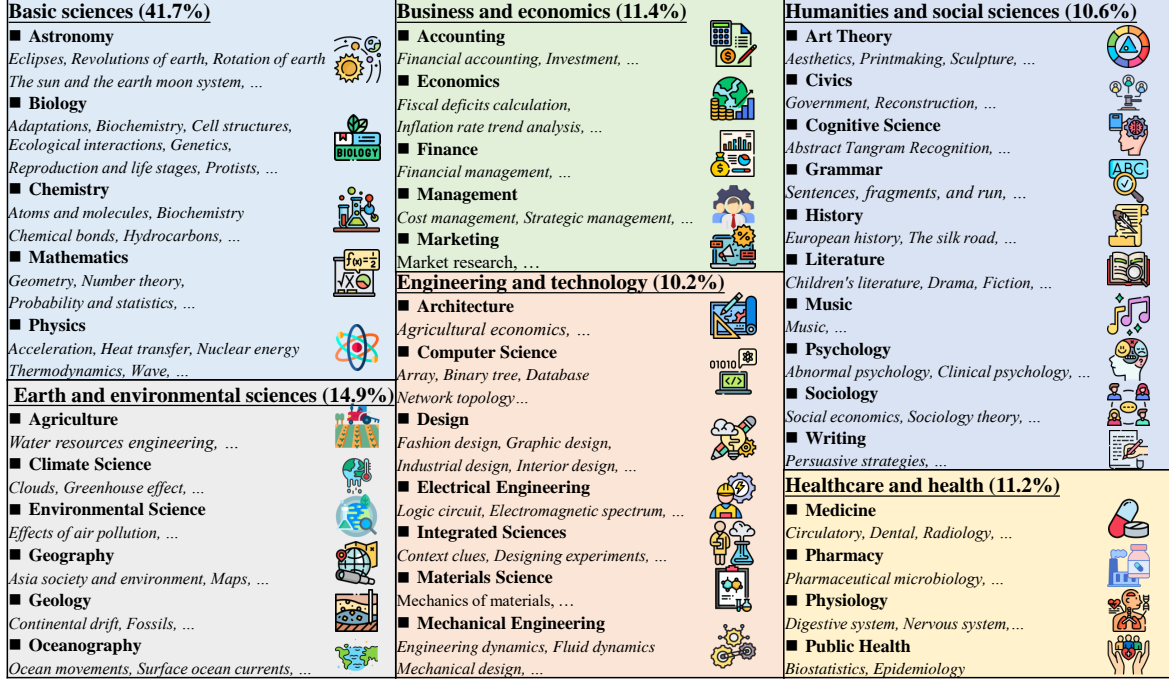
Basic sciences (41.7%)

■ Astronomy
Eclipses, Revolutions of earth, Rotation of earth
The sun and the earth moon system, ...

■ Biology
Adaptations, Biochemistry, Cell structures, Ecological interactions, Genetics, Reproduction and life stages, Protists, ...

BIOLOGY

■ Chemistry
Atoms and molecules, Biochemistry
Chemical bonds, Hydrocarbons, ...

■ Mathematics
Geometry, Number theory, Probability and statistics, ...

$f(x)=\frac{1}{2}$

$\sqrt{x}$

■ Physics
Acceleration, Heat transfer, Nuclear energy
Thermodynamics, Wave, ...

Earth and environmental sciences (14.9%)

■ Agriculture
Water resources engineering, ...

■ Climate Science
Clouds, Greenhouse effect, ...

■ Environmental Science
Effects of air pollution, ...

■ Geography
Asia society and environment, Maps, ...

■ Geology
Continental drift, Fossils, ...

■ Oceanography
Ocean movements, Surface ocean currents, ...

Business and economics (11.4%)

■ Accounting
Financial accounting, Investment, ...

■ Economics
Fiscal deficits calculation, Inflation rate trend analysis, ...

■ Finance
Financial management, ...

■ Management
Cost management, Strategic management, ...

■ Marketing
Market research, ...

Engineering and technology (10.2%)

■ Architecture
Agricultural economics, ...

■ Computer Science
Array, Binary tree, Database
Network topology...

01010

■ Design
Fashion design, Graphic design, Industrial design, Interior design, ...

■ Electrical Engineering
Logic circuit, Electromagnetic spectrum, ...

■ Integrated Sciences
Context clues, Designing experiments, ...

■ Materials Science
Mechanics of materials, ...

■ Mechanical Engineering
Engineering dynamics, Fluid dynamics
Mechanical design, ...

Humanities and social sciences (10.6%)

■ Art Theory
Aesthetics, Printmaking, Sculpture, ...

■ Civics
Government, Reconstruction, ...

■ Cognitive Science
Abstract Tangram Recognition, ...

■ Grammar
Sentences, fragments, and run, ...

ABC

■ History
European history, The silk road, ...

■ Literature
Children's literature, Drama, Fiction, ...

■ Music
Music, ...

■ Psychology
Abnormal psychology, Clinical psychology, ...

■ Sociology
Social economics, Sociology theory, ...

■ Writing
Persuasive strategies, ...

Healthcare and health (11.2%)

■ Medicine
Circulatory, Dental, Radiology, ...

■ Pharmacy
Pharmaceutical microbiology, ...

■ Physiology
Digestive system, Nervous system,...

■ Public Health
Biostatistics, Epidemiology